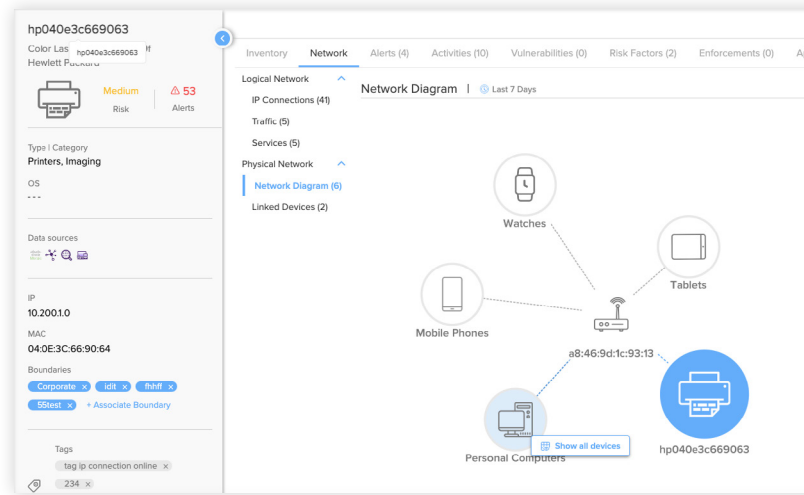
hp040e3c669063

Color Las hp040e3c669063 ff
Hewlett Packard

Medium
Risk

53
Alerts

Type | Category
Printers, Imaging

OS
- - -

Data sources

IP
10.200.1.0

MAC
04:0E:3C:66:90:64

Boundaries
Corporate × idit × fhhff × 55test × + Associate Boundary

Tags
tag ip connection online ×
234 ×

Inventory Network Alerts (4) Activities (10) Vulnerabilities (0) Risk Factors (2) Enforcements (0) A

Logical Network
IP Connections (41)
Traffic (5)
Services (5)
Physical Network
Network Diagram (6)
Linked Devices (2)

Network Diagram | Last 7 Days

Watches
Tablets
Mobile Phones
a8:46:9d:1c:93:13
Personal Computers
Show all devices
hp040e3c669063